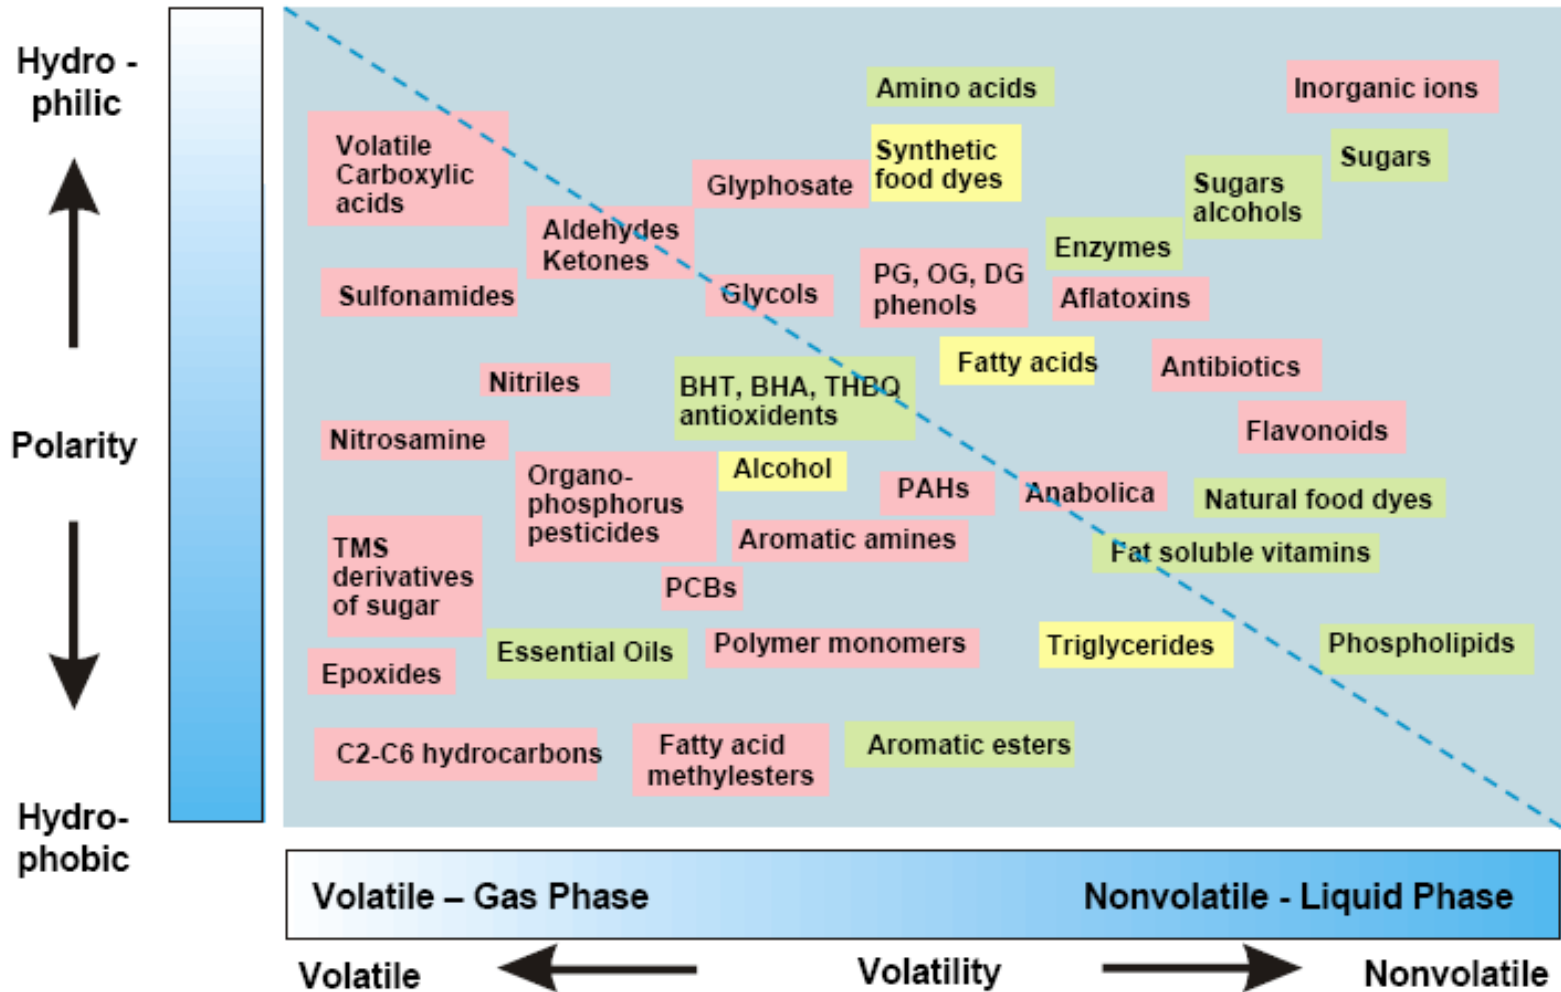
Hydro - philic

Polarity

Hydro- phobic

Amino acids

Inorganic ions

Volatile Carboxylic acids

Synthetic food dyes

Glyphosate

Sugars

Sugars alcohols

Aldehydes Ketones

Enzymes

Sulfonamides

Glycols

PG, OG, DG phenols

Aflatoxins

Fatty acids

Antibiotics

Nitriles

BHT, BHA, THBQ antioxidents

Flavonoids

Nitrosamine

Organo-phosphorus pesticides

Alcohol

PAHs

Anabolica

Natural food dyes

Aromatic amines

Fat soluble vitamins

TMS derivatives of sugar

PCBs

Essential Oils

Polymer monomers

Triglycerides

Phospholipids

Epoxides

C2-C6 hydrocarbons

Fatty acid methylesters

Aromatic esters

Volatile – Gas Phase

Nonvolatile - Liquid Phase

Volatile

Volatility

Nonvolatile